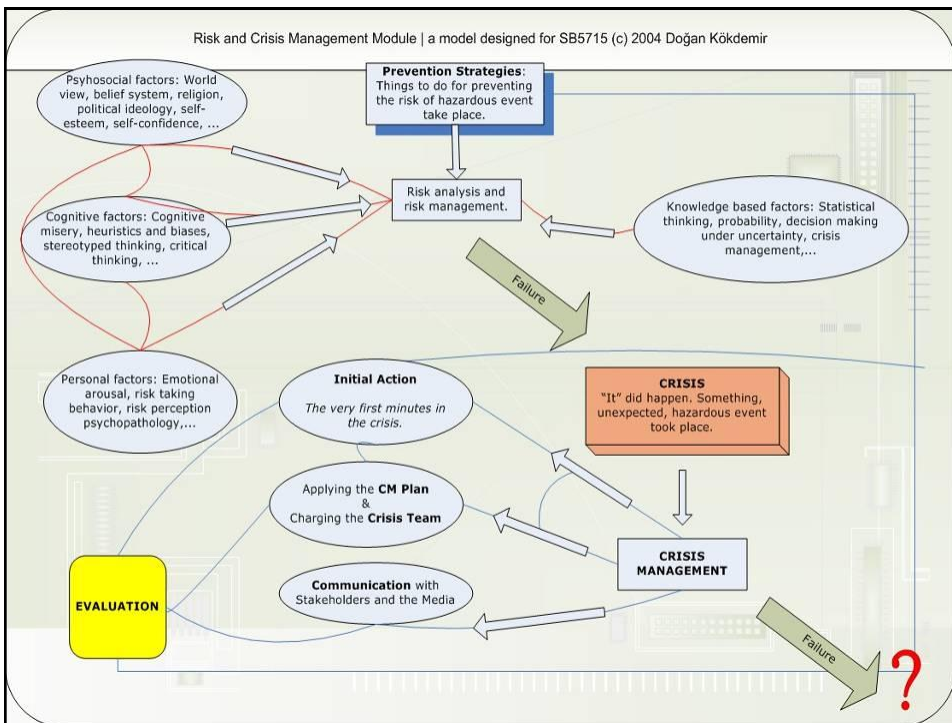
Risk and Crisis Management Module | a model designed for SB5715 (c) 2004 Doğan Kökdemir

Psyhosocial factors: World view, belief system, religion, political ideology, self-esteem, self-confidence, ...

Prevention Strategies: Things to do for preventing the risk of hazardous event take place.

Risk analysis and risk management.

Cognitive factors: Cognitive misery, heuristics and biases, stereotyped thinking, critical thinking, ...

Knowledge based factors: Statistical thinking, probability, decision making under uncertainty, crisis management,...

Failure

Personal factors: Emotional arousal, risk taking behavior, risk perception psychopathology,...

Initial Action

The very first minutes in the crisis.

CRISIS
"It" did happen. Something, unexpected, hazardous event took place.

Applying the CM Plan & Charging the Crisis Team

CRISIS MANAGEMENT

EVALUATION

Communication with Stakeholders and the Media

Failure

?